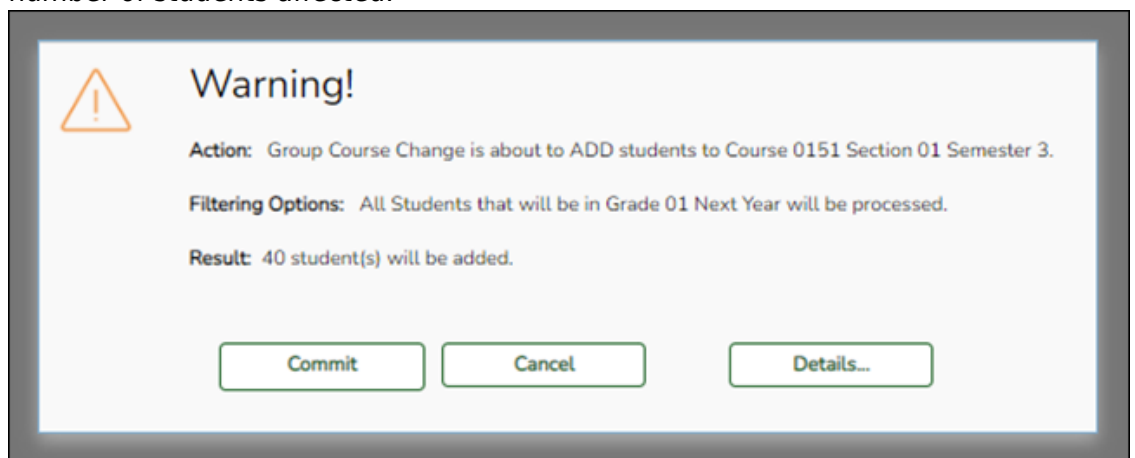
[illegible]

Warning!

Action: Group Course Change is about to ADD students to Course 0151 Section 01 Semester 3.

Filtering Options: All Students that will be in Grade 01 Next Year will be processed.

Result: 40 student(s) will be added.

Commit

Cancel

Details...